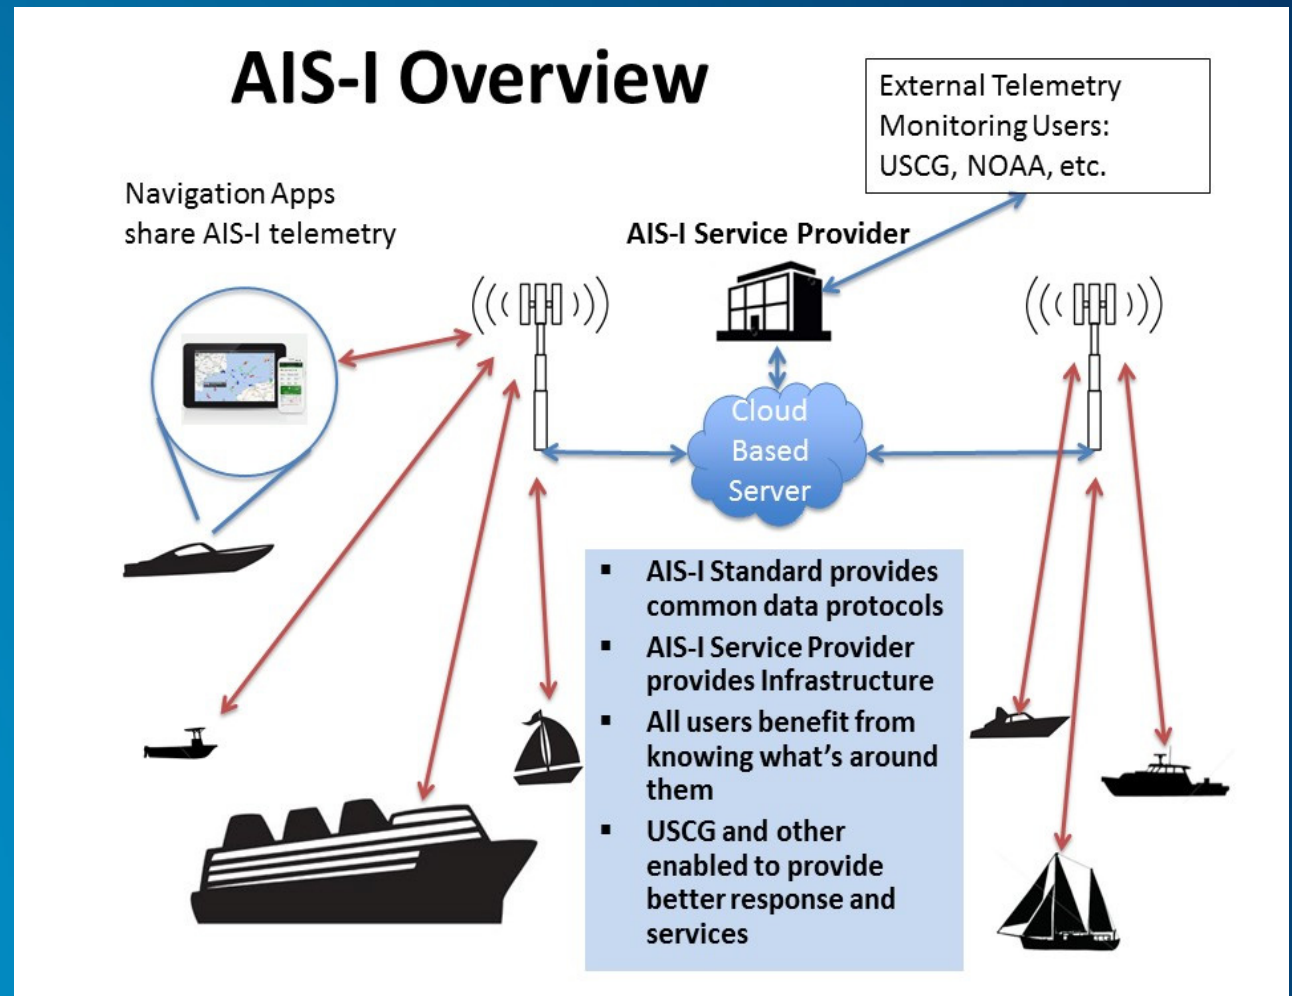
AIS-I Overview

External Telemetry Monitoring Users: USCG, NOAA, etc.

Navigation Apps share AIS-I telemetry

AIS-I Service Provider

Cloud Based Server

- AIS-I Standard provides common data protocols
- AIS-I Service Provider provides Infrastructure
- All users benefit from knowing what's around them
- USCG and other enabled to provide better response and services